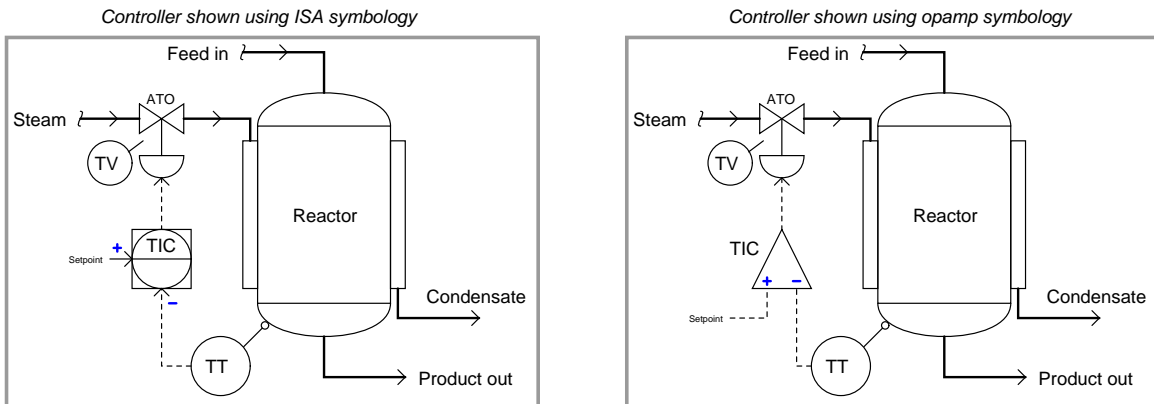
Controller shown using ISA symbology

Feed in

ATO

Steam

TV

Reactor

TIC

+

Setpoint

-

Condensate

TT

Product out

Controller shown using opamp symbology

Feed in

ATO

Steam

TV

Reactor

TIC

+

-

Setpoint

Condensate

TT

Product out